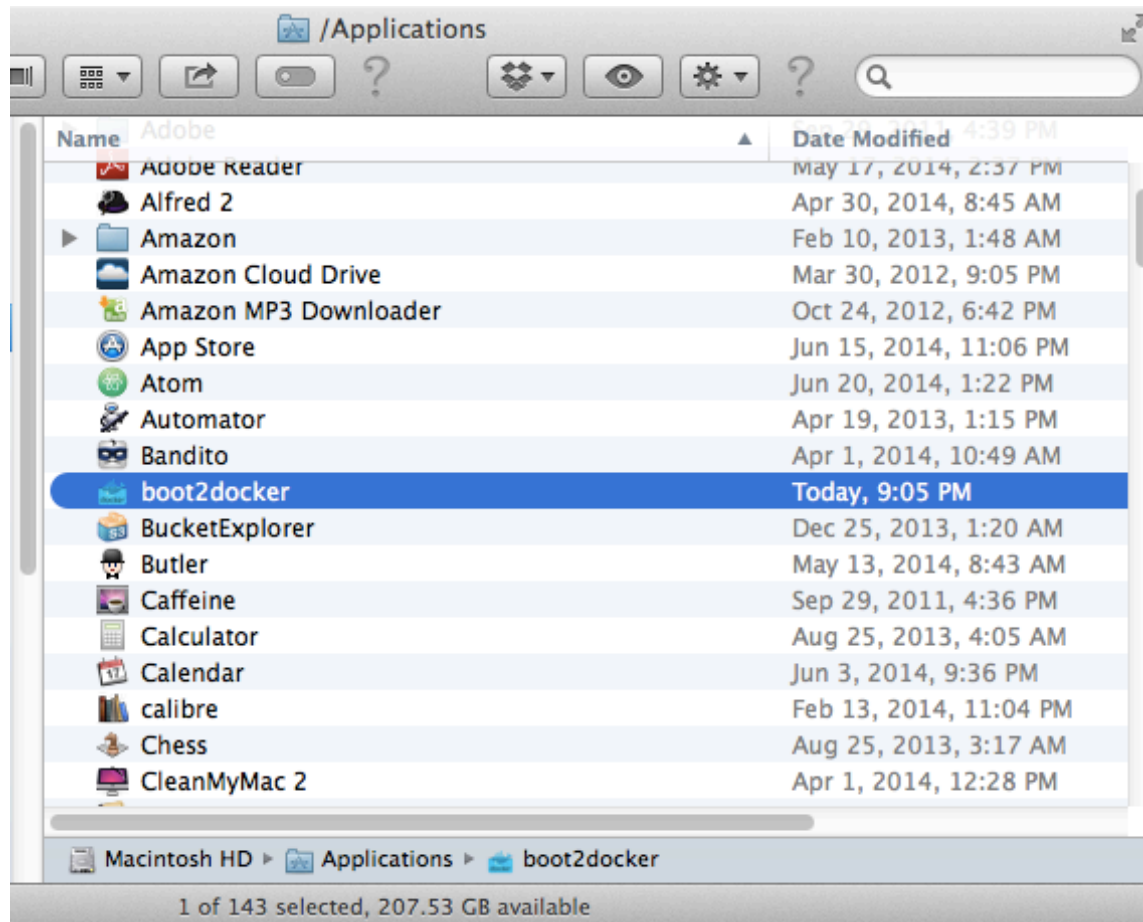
/Applications

Name
Adobe
Date Modified
Sep 29, 2011, 4:39 PM

| Name | Date Modified |
|---|---|
| Adobe Reader | May 17, 2014, 2:37 PM |
| Alfred 2 | Apr 30, 2014, 8:45 AM |
| Amazon | Feb 10, 2013, 1:48 AM |
| Amazon Cloud Drive | Mar 30, 2012, 9:05 PM |
| Amazon MP3 Downloader | Oct 24, 2012, 6:42 PM |
| App Store | Jun 15, 2014, 11:06 PM |
| Atom | Jun 20, 2014, 1:22 PM |
| Automator | Apr 19, 2013, 1:15 PM |
| Bandito | Apr 1, 2014, 10:49 AM |
| boot2docker | Today, 9:05 PM |
| BucketExplorer | Dec 25, 2013, 1:20 AM |
| Butler | May 13, 2014, 8:43 AM |
| Caffeine | Sep 29, 2011, 4:36 PM |
| Calculator | Aug 25, 2013, 4:05 AM |
| Calendar | Jun 3, 2014, 9:36 PM |
| calibre | Feb 13, 2014, 11:04 PM |
| Chess | Aug 25, 2013, 3:17 AM |
| CleanMyMac 2 | Apr 1, 2014, 12:28 PM |

Macintosh HD ▸ Applications ▸ boot2docker

1 of 143 selected, 207.53 GB available